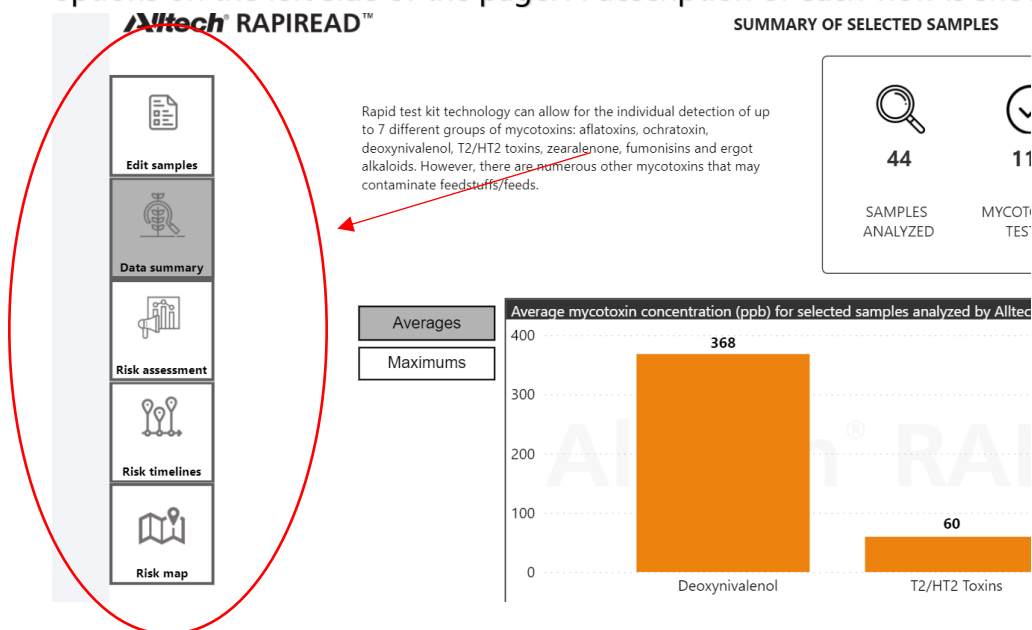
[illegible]

Alltech® RAPIREAD™

SUMMARY OF SELECTED SAMPLES

Edit samples

Data summary

Risk assessment

Risk timelines

Risk map

Rapid test kit technology can allow for the individual detection of up to 7 different groups of mycotoxins: aflatoxins, ochratoxin, deoxynivalenol, T2/HT2 toxins, zearalenone, fumonisins and ergot alkaloids. However, there are numerous other mycotoxins that may contaminate feedstuffs/feeds.

44

SAMPLES ANALYZED

11

MYCOTO TEST

Averages

Maximums

Average mycotoxin concentration (ppb) for selected samples analyzed by Alltec

400

300

200

100

0

368

60

Deoxynivalenol

T2/HT2 Toxins

Alltech® RAPIREAD